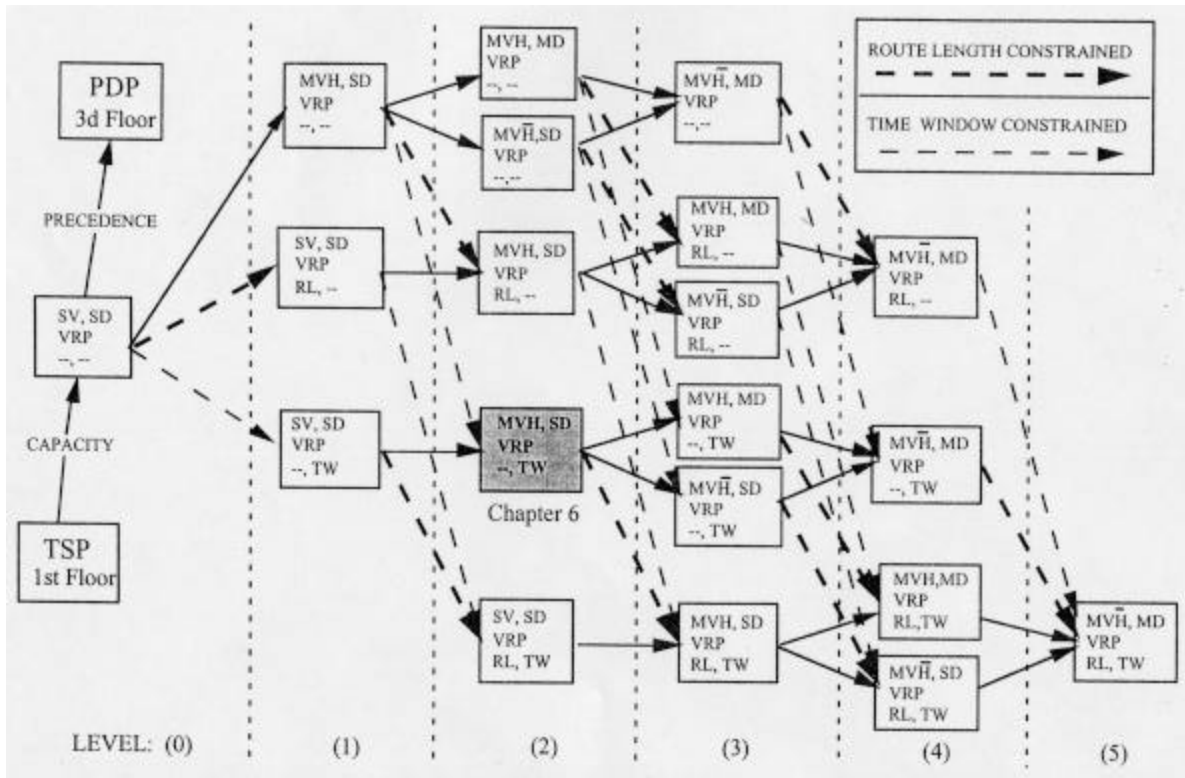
ROUTE LENGTH CONSTRAINED

TIME WINDOW CONSTRAINED

PDP
3d Floor

PRECEDENCE

SV, SD
VRP
--, --

CAPACITY

TSP
1st Floor

MVH, SD
VRP
--, --

SV, SD
VRP
RL, --

SV, SD
VRP
--, TW

MVH, MD
VRP
--, --

$\overline{MVH}$,SD
VRP
--,--

MVH, SD
VRP
RL, --

MVH, SD
VRP
--, TW

Chapter 6

SV, SD
VRP
RL, TW

$\overline{MVH}$, MD
VRP
--,--

MVH, MD
VRP
RL, --

$\overline{MVH}$, SD
VRP
RL, --

MVH, MD
VRP
--, TW

$\overline{MVH}$, SD
VRP
--, TW

MVH, SD
VRP
RL, TW

$\overline{MVH}$, MD
VRP
RL, --

$\overline{MVH}$, MD
VRP
--, TW

MVH,MD
VRP
RL,TW

$\overline{MVH}$, SD
VRP
RL, TW

$\overline{MVH}$, MD
VRP
RL, TW

LEVEL: (0) (1) (2) (3) (4) (5)